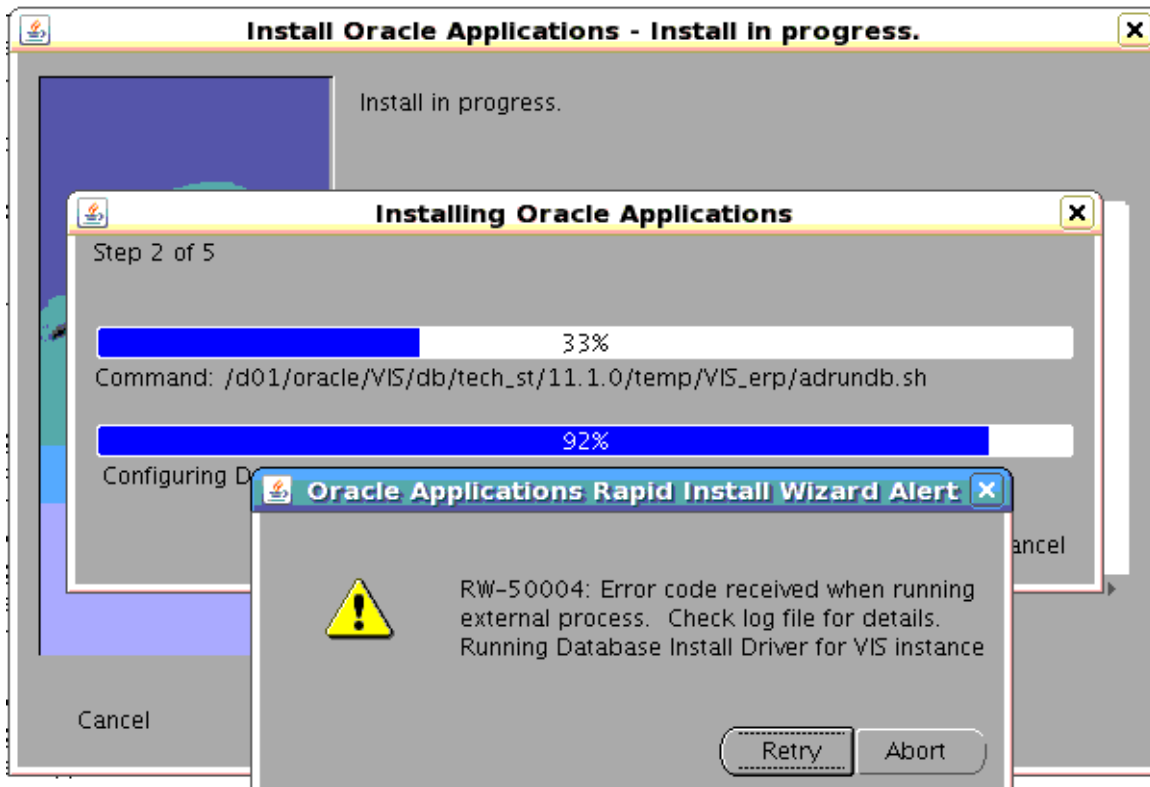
Install Oracle Applications - Install in progress.

Install in progress.

Installing Oracle Applications

Step 2 of 5

33%

Command: /d01/oracle/VIS/db/tech_st/11.1.0/temp/VIS_erp/adrundb.sh

92%

Configuring D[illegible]

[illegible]ancel

Oracle Applications Rapid Install Wizard Alert

RW-50004: Error code received when running external process. Check log file for details.
Running Database Install Driver for VIS instance

Retry

Abort

Cancel